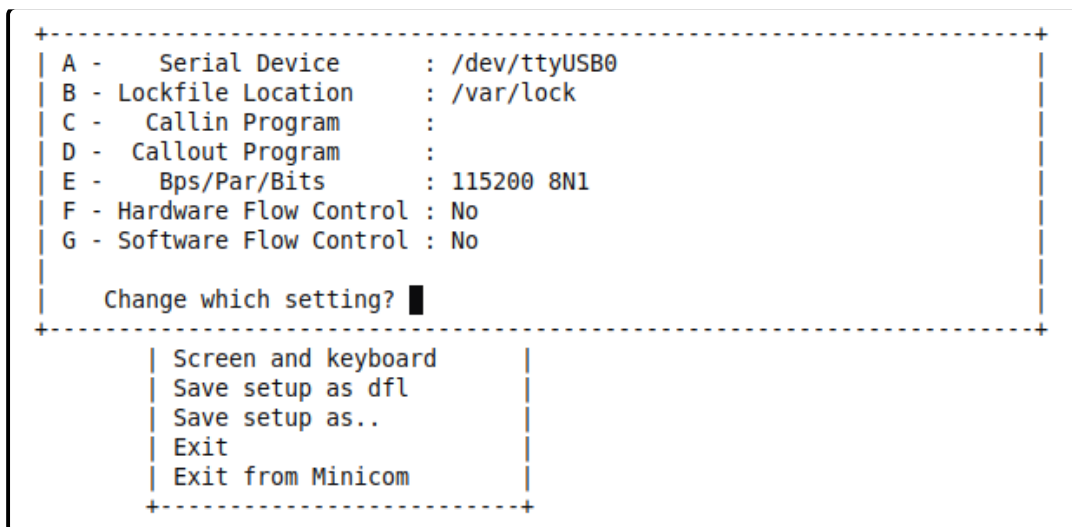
A - Serial Device : /dev/ttyUSB0
B - Lockfile Location : /var/lock
C - Callin Program :
D - Callout Program :
E - Bps/Par/Bits : 115200 8N1
F - Hardware Flow Control : No
G - Software Flow Control : No

Change which setting?

Screen and keyboard
Save setup as dfl
Save setup as..
Exit
Exit from Minicom